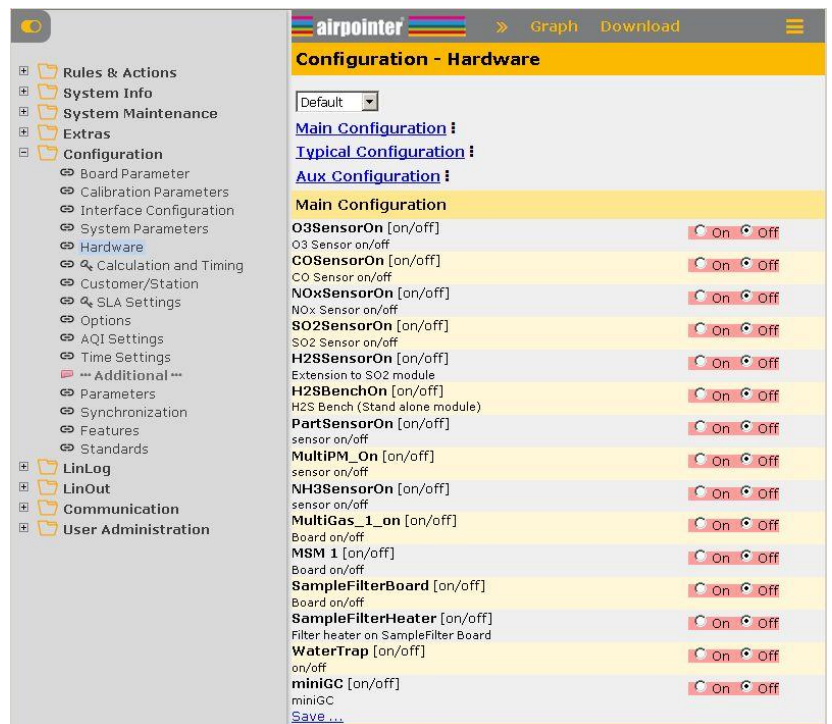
Rules & Actions
System Info
System Maintenance
Extras
Configuration
Board Parameter
Calibration Parameters
Interface Configuration
System Parameters
Hardware
Calculation and Timing
Customer/Station
SLA Settings
Options
AQI Settings
Time Settings
--- Additional ---
Parameters
Synchronization
Features
Standards
LinLog
LinOut
Communication
User Administration

airpointer » Graph Download

Configuration - Hardware

Default

Main Configuration
Typical Configuration
Aux Configuration

Main Configuration

| | |
|---|---|
| O3SensorOn [on/off] O3 Sensor on/off | On Off |
| COSensorOn [on/off] CO Sensor on/off | On Off |
| NOxSensorOn [on/off] NOx Sensor on/off | On Off |
| SO2SensorOn [on/off] SO2 Sensor on/off | On Off |
| H2SSensorOn [on/off] Extension to SO2 module | On Off |
| H2SBenchOn [on/off] H2S Bench (Stand alone module) | On Off |
| PartSensorOn [on/off] sensor on/off | On Off |
| MultiPM_On [on/off] sensor on/off | On Off |
| NH3SensorOn [on/off] sensor on/off | On Off |
| MultiGas_1_on [on/off] Board on/off | On Off |
| MSM 1 [on/off] Board on/off | On Off |
| SampleFilterBoard [on/off] Board on/off | On Off |
| SampleFilterHeater [on/off] Filter heater on SampleFilter Board | On Off |
| WaterTrap [on/off] on/off | On Off |
| miniGC [on/off] miniGC | On Off |

Save ...